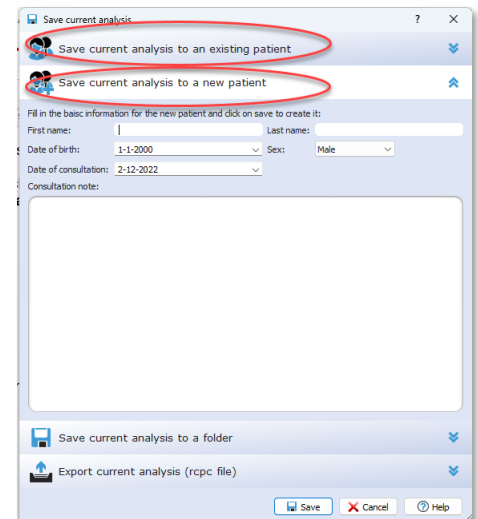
Save current analysis

?

Save current analysis to an existing patient

Save current analysis to a new patient

Fill in the baisc information for the new patient and click on save to create it:

First name:

Last name:

Date of birth: 1-1-2000

Sex: Male

Date of consultation: 2-12-2022

Consultation note:

Save current analysis to a folder

Export current analysis (rcpc file)

Save

Cancel

Help